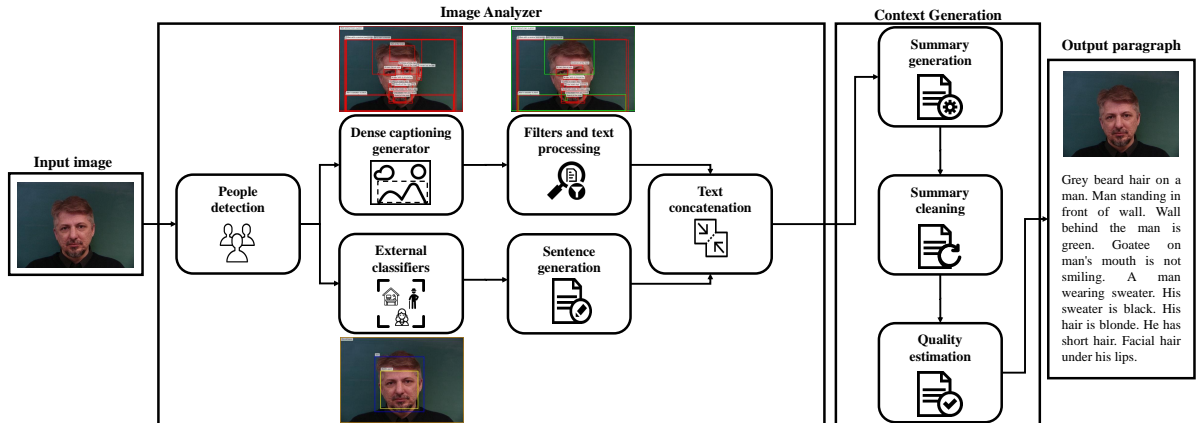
Image Analyzer

Context Generation

Output paragraph

Input image

People detection

Dense captioning generator

Filters and text processing

Text concatenation

External classifiers

Sentence generation

Summary generation

Summary cleaning

Quality estimation

Grey beard hair on a man. Man standing in front of wall. Wall behind the man is green. Goatee on man's mouth is not smiling. A man wearing sweater. His sweater is black. His hair is blonde. He has short hair. Facial hair under his lips.